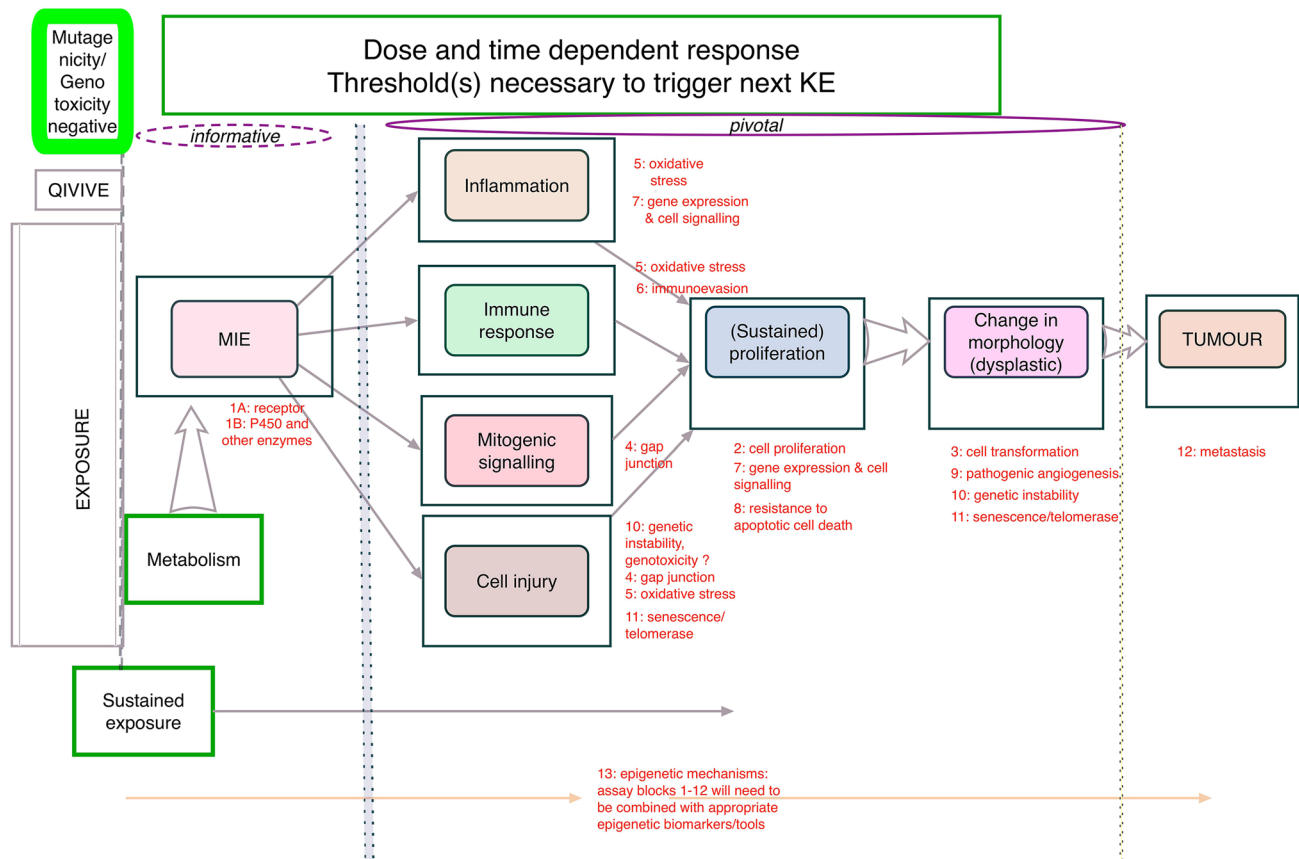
Mutagenicity/
Genotoxicity
negative

Dose and time dependent response
Threshold(s) necessary to trigger next KE

informative

pivotal

QIVIVE

EXPOSURE

MIE

1A: receptor
1B: P450 and other enzymes

Metabolism

Sustained exposure

Inflammation

5: oxidative stress
7: gene expression & cell signalling

5: oxidative stress
6: immunoevasion

Immune response

Mitogenic signalling

4: gap junction

Cell injury

10: genetic instability, genotoxicity ?
4: gap junction
5: oxidative stress
11: senescence/ telomerase

(Sustained) proliferation

2: cell proliferation
7: gene expression & cell signalling
8: resistance to apoptotic cell death

Change in morphology (dysplastic)

3: cell transformation
9: pathogenic angiogenesis
10: genetic instability
11: senescence/telomerase

TUMOUR

12: metastasis

13: epigenetic mechanisms: assay blocks 1-12 will need to be combined with appropriate epigenetic biomarkers/tools